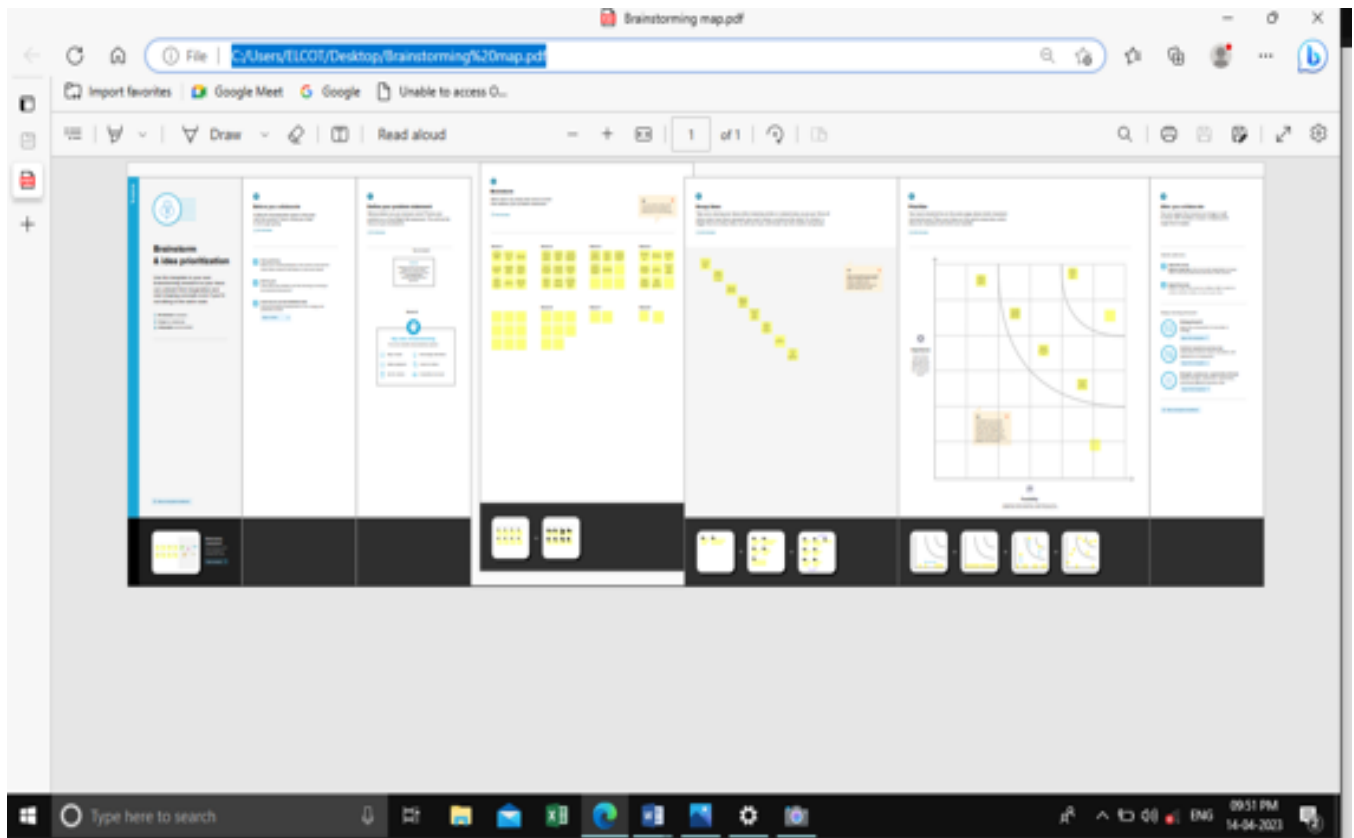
Brainstorming map.pdf

File | C:/Users/ELCOT/Desktop/Brainstorming%20map.pdf

Import favorites | Google Meet | Google | Unable to access O...

Draw | Read aloud | 1 | of 1

Brainstorm & idea prioritization

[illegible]

Type here to search

ENG 09:51 PM 14-04-2023